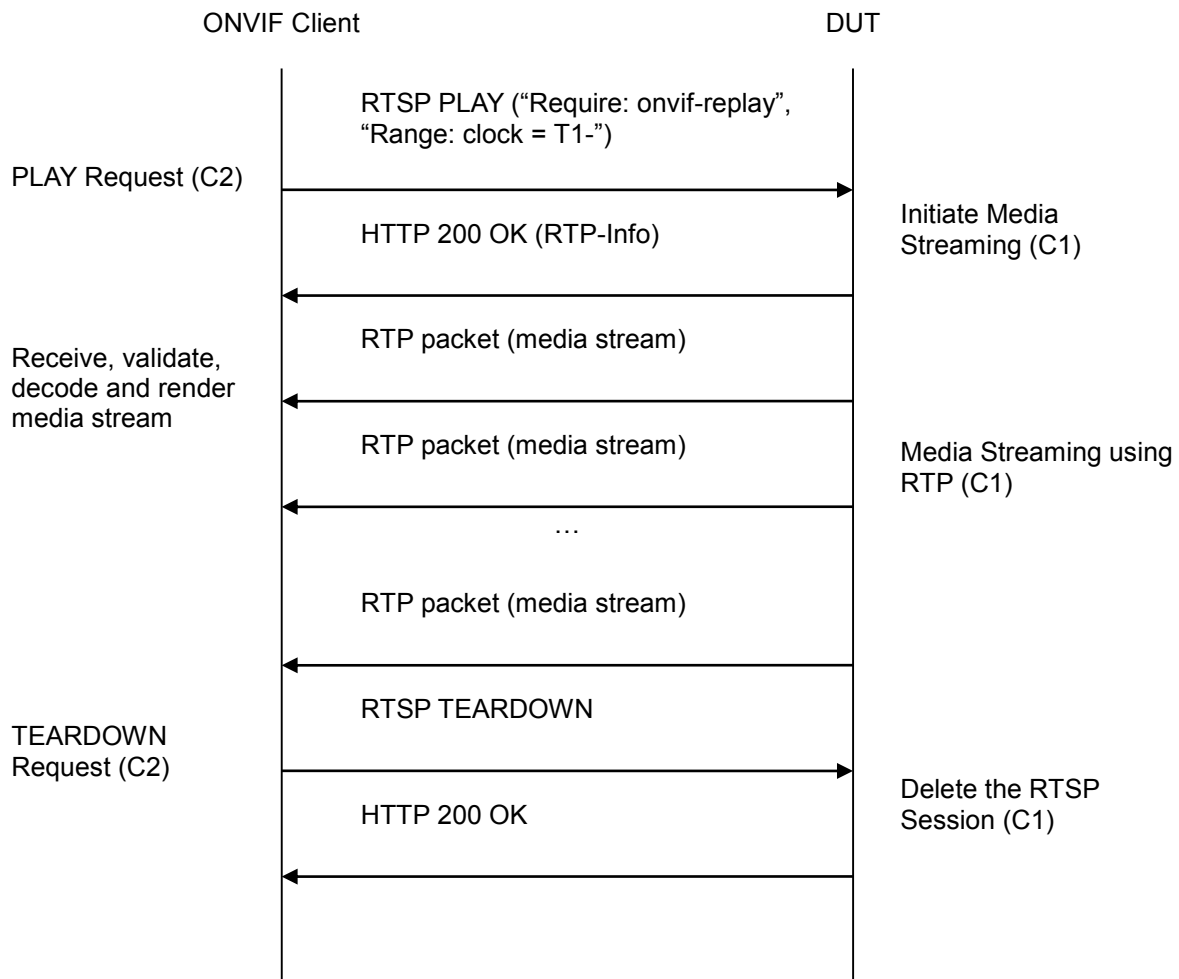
ONVIF Client

DUT

RTSP PLAY (“Require: onvif-replay”, “Range: clock = T1-”)

PLAY Request (C2)

Initiate Media Streaming (C1)

HTTP 200 OK (RTP-Info)

RTP packet (media stream)

Receive, validate, decode and render media stream

RTP packet (media stream)

Media Streaming using RTP (C1)

…

RTP packet (media stream)

RTSP TEARDOWN

TEARDOWN Request (C2)

Delete the RTSP Session (C1)

HTTP 200 OK